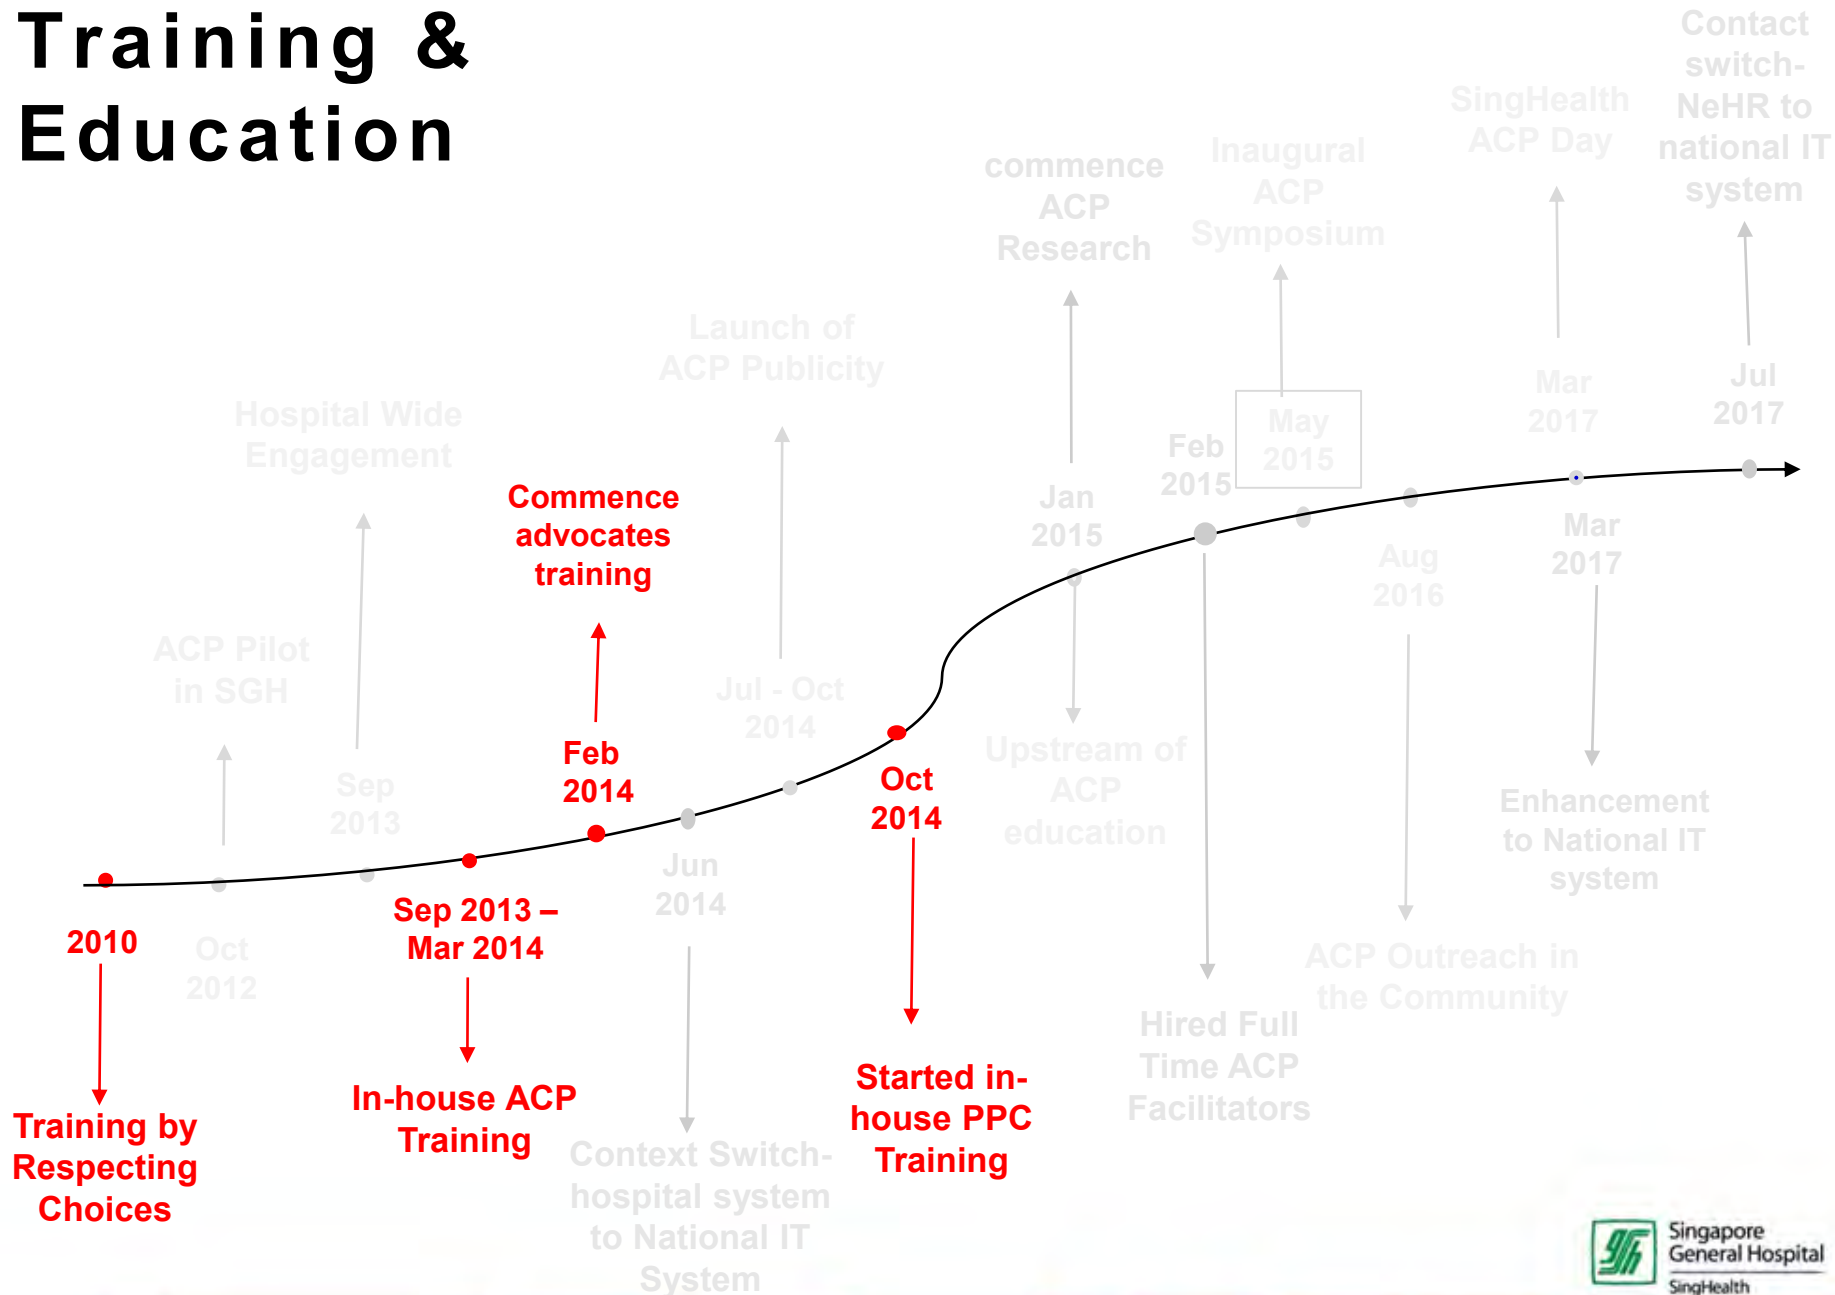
Training & Education

2010
Training by Respecting Choices

Oct 2012
ACP Pilot in SGH

Sep 2013
Hospital Wide Engagement

Sep 2013 – Mar 2014
In-house ACP Training

Feb 2014
Commence advocates training

Jun 2014
Context Switch- hospital system to National IT System

Jul - Oct 2014
Launch of ACP Publicity

Oct 2014
Started in-house PPC Training

Jan 2015
commence ACP Research
Upstream of ACP education

Feb 2015
Hired Full Time ACP Facilitators

May 2015
Inaugural ACP Symposium

Aug 2016
ACP Outreach in the Community

Mar 2017
SingHealth ACP Day

Mar 2017
Enhancement to National IT system

Jul 2017
Contact switch- NeHR to national IT system

Singapore General Hospital
SingHealth